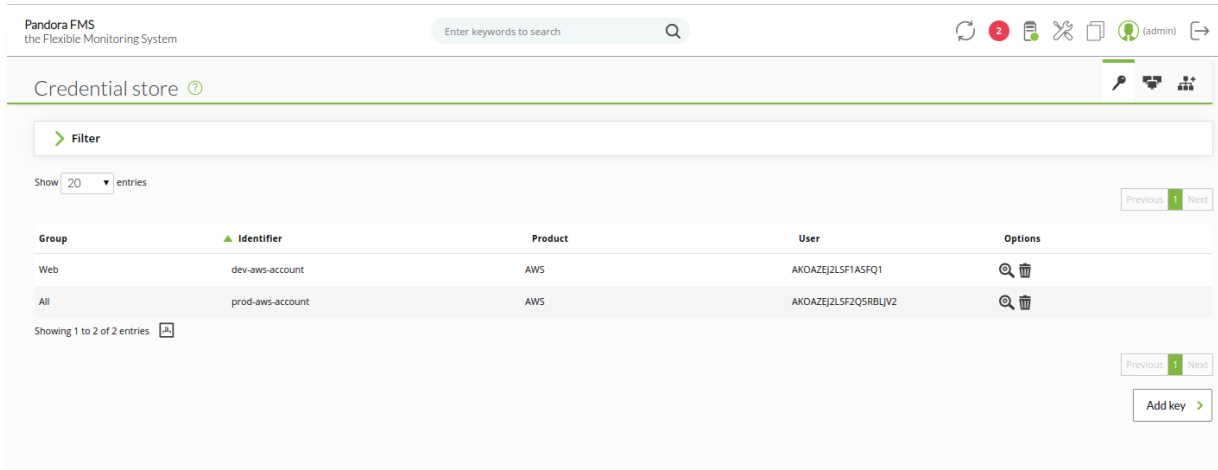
Pandora FMS
the Flexible Monitoring System

Enter keywords to search

2

(admin)

Credential store

Filter

Show 20 entries

Previous 1 Next

| Group | Identifier | Product | User | Options |
|---|---|---|---|---|
| Web | dev-aws-account | AWS | AKOAZEJ2LSF1ASFQ1 | |
| All | prod-aws-account | AWS | AKOAZEJ2LSF2Q5RBLJV2 | |

Showing 1 to 2 of 2 entries

Previous 1 Next

Add key